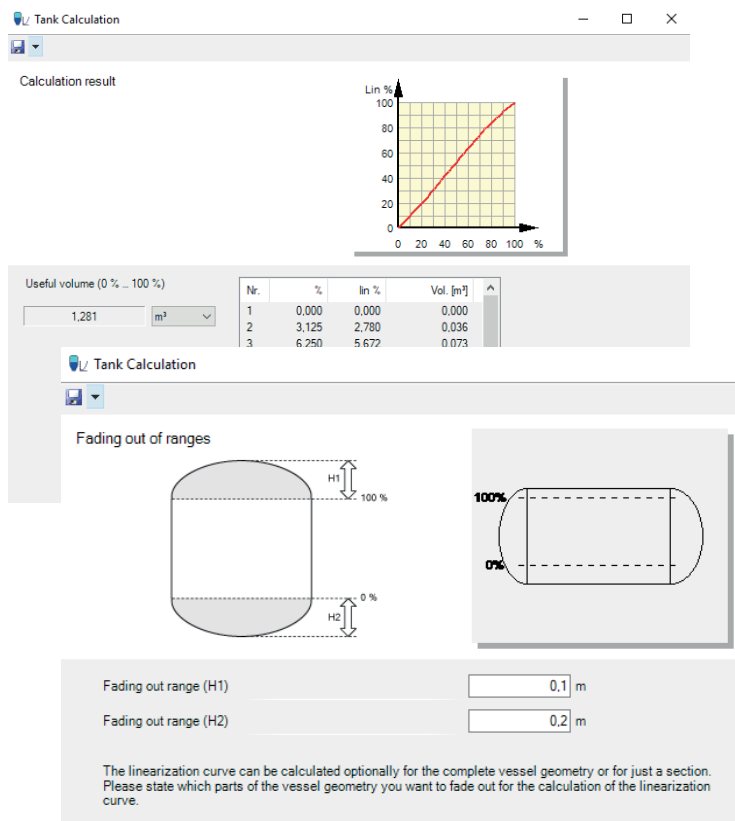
Tank Calculation

Calculation result

Lin %
100
80
60
40
20
0
0 20 40 60 80 100 %

Useful volume (0 % ... 100 %)

1,281 m³

| Nr. | % | lin % | Vol. [m³] |
|---|---|---|---|
| 1 | 0,000 | 0,000 | 0,000 |
| 2 | 3,125 | 2,780 | 0,036 |
| 3 | 6,250 | 5,672 | 0,073 |

Tank Calculation

Fading out of ranges

H1
100 %
0 %
H2

100%
0%

Fading out range (H1) 0,1 m

Fading out range (H2) 0,2 m

The linearization curve can be calculated optionally for the complete vessel geometry or for just a section. Please state which parts of the vessel geometry you want to fade out for the calculation of the linearization curve.